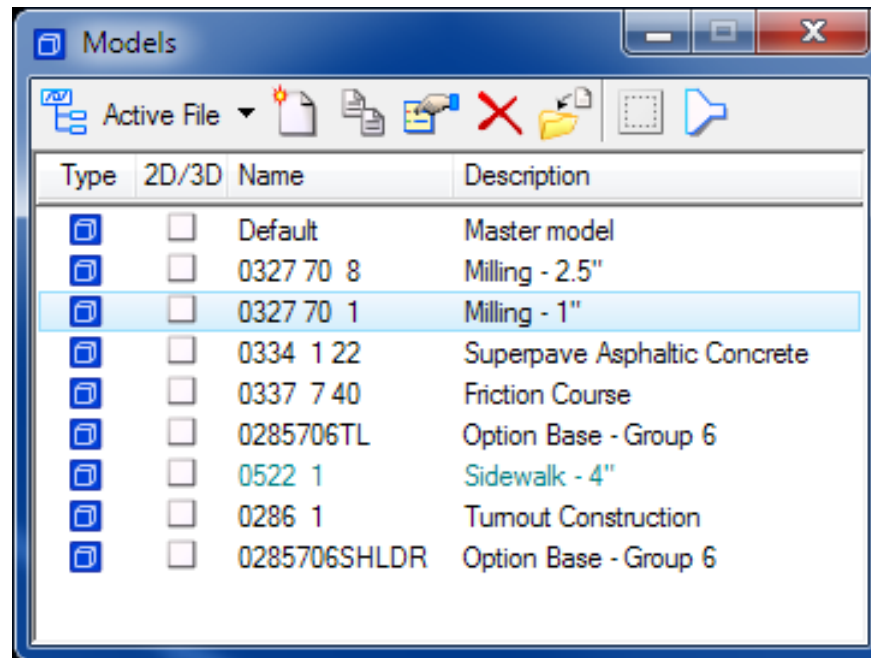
Models

Active File

| Type | 2D/3D | Name | Description |
|---|---|---|---|
| | | Default | Master model |
| | | 0327 70 8 | Milling - 2.5" |
| | | 0327 70 1 | Milling - 1" |
| | | 0334 1 22 | Superpave Asphaltic Concrete |
| | | 0337 7 40 | Friction Course |
| | | 0285706TL | Option Base - Group 6 |
| | | 0522 1 | Sidewalk - 4" |
| | | 0286 1 | Turnout Construction |
| | | 0285706SHLDR | Option Base - Group 6 |